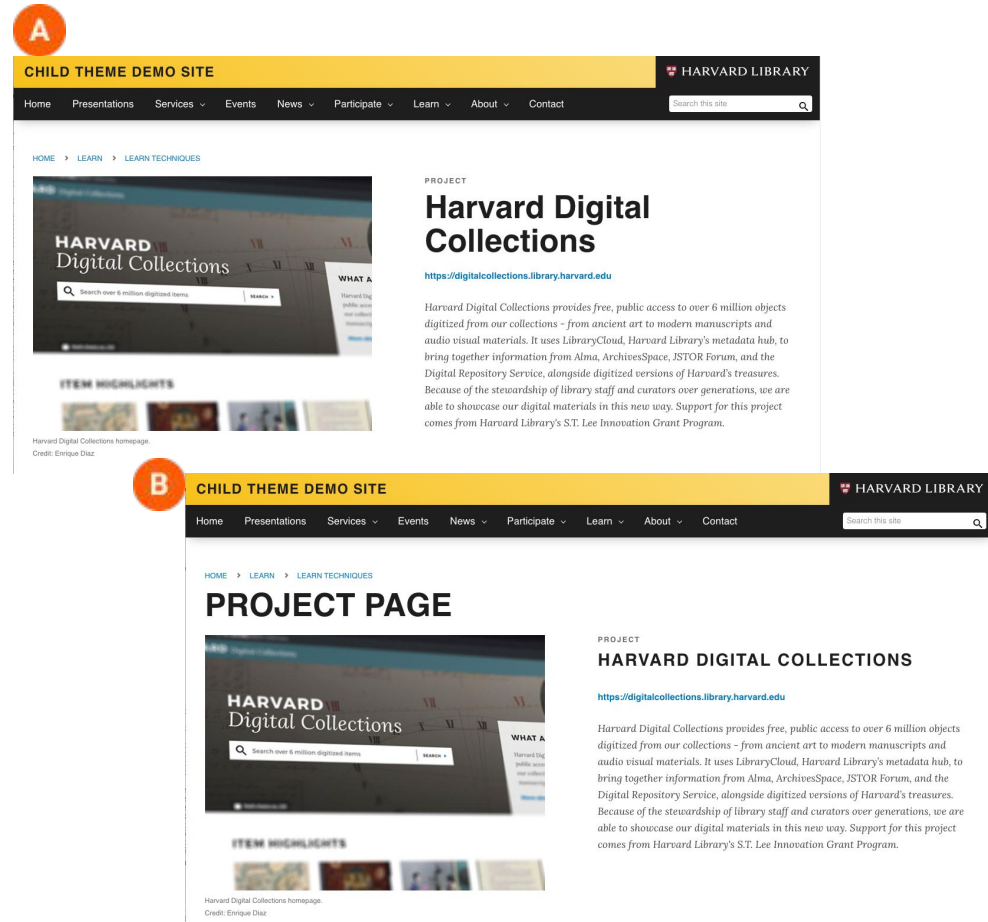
A

CHILD THEME DEMO SITE

HARVARD LIBRARY

Home Presentations Services Events News Participate Learn About Contact

Search this site

HOME > LEARN > LEARN TECHNIQUES

HARVARD
Digital Collections

Search over 6 million digitized items

SEARCH

WHAT A

ITEM HIGHLIGHTS

Harvard Digital Collections homepage.
Credit: Enrique Diaz

PROJECT

Harvard Digital Collections

https://digitalcollections.library.harvard.edu

Harvard Digital Collections provides free, public access to over 6 million objects digitized from our collections – from ancient art to modern manuscripts and audio visual materials. It uses LibraryCloud, Harvard Library's metadata hub, to bring together information from Alma, ArchivesSpace, JSTOR Forum, and the Digital Repository Service, alongside digitized versions of Harvard's treasures. Because of the stewardship of library staff and curators over generations, we are able to showcase our digital materials in this new way. Support for this project comes from Harvard Library's S.T. Lee Innovation Grant Program.

B

CHILD THEME DEMO SITE

HARVARD LIBRARY

Home Presentations Services Events News Participate Learn About Contact

Search this site

HOME > LEARN > LEARN TECHNIQUES

PROJECT PAGE

HARVARD
Digital Collections

Search over 6 million digitized items

SEARCH

WHAT A

ITEM HIGHLIGHTS

Harvard Digital Collections homepage.
Credit: Enrique Diaz

PROJECT

HARVARD DIGITAL COLLECTIONS

https://digitalcollections.library.harvard.edu

Harvard Digital Collections provides free, public access to over 6 million objects digitized from our collections – from ancient art to modern manuscripts and audio visual materials. It uses LibraryCloud, Harvard Library's metadata hub, to bring together information from Alma, ArchivesSpace, JSTOR Forum, and the Digital Repository Service, alongside digitized versions of Harvard's treasures. Because of the stewardship of library staff and curators over generations, we are able to showcase our digital materials in this new way. Support for this project comes from Harvard Library's S.T. Lee Innovation Grant Program.